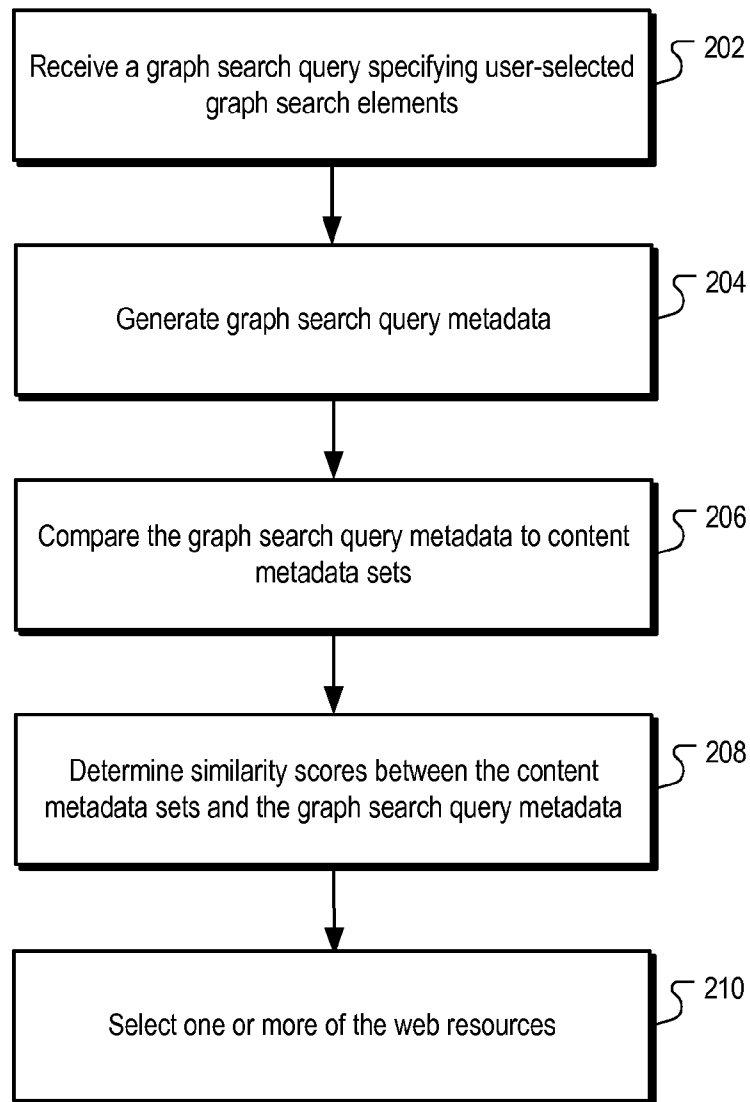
Receive a graph search query specifying user-selected graph search elements

202

Generate graph search query metadata

204

Compare the graph search query metadata to content metadata sets

206

Determine similarity scores between the content metadata sets and the graph search query metadata

208

Select one or more of the web resources

210